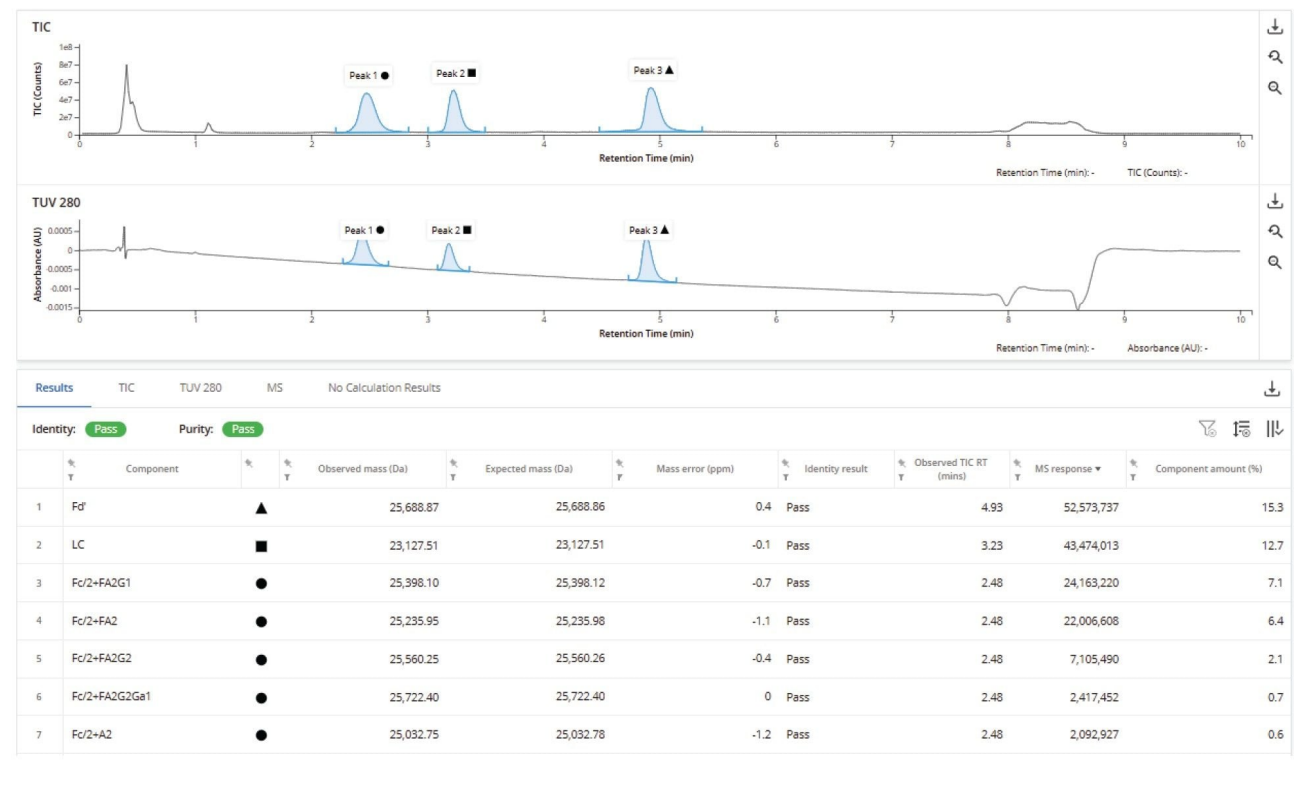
TIC

1e8
8e7
6e7
4e7
2e7
0

TIC (Counts)

Peak 1 ●
Peak 2 ■
Peak 3 ▲

0 1 2 3 4 5 6 7 8 9 10

Retention Time (min)

Retention Time (min): - TIC (Counts): -

TUV 280

0.0005
0
-0.0005
-0.001
-0.0015

Absorbance (AU)

Peak 1 ●
Peak 2 ■
Peak 3 ▲

0 1 2 3 4 5 6 7 8 9 10

Retention Time (min)

Retention Time (min): - Absorbance (AU): -

Results TIC TUV 280 MS No Calculation Results

Identity: Pass Purity: Pass

| | Component | | Observed mass (Da) | Expected mass (Da) | Mass error (ppm) | Identity result | Observed TIC RT (mins) | MS response ▾ | Component amount (%) |
|---|---|---|---|---|---|---|---|---|---|
| 1 | Fd' | ▲ | 25,688.87 | 25,688.86 | 0.4 | Pass | 4.93 | 52,573,737 | 15.3 |
| 2 | LC | ■ | 23,127.51 | 23,127.51 | -0.1 | Pass | 3.23 | 43,474,013 | 12.7 |
| 3 | Fc/2+FA2G1 | ● | 25,398.10 | 25,398.12 | -0.7 | Pass | 2.48 | 24,163,220 | 7.1 |
| 4 | Fc/2+FA2 | ● | 25,235.95 | 25,235.98 | -1.1 | Pass | 2.48 | 22,006,608 | 6.4 |
| 5 | Fc/2+FA2G2 | ● | 25,560.25 | 25,560.26 | -0.4 | Pass | 2.48 | 7,105,490 | 2.1 |
| 6 | Fc/2+FA2G2Ga1 | ● | 25,722.40 | 25,722.40 | 0 | Pass | 2.48 | 2,417,452 | 0.7 |
| 7 | Fc/2+A2 | ● | 25,032.75 | 25,032.78 | -1.2 | Pass | 2.48 | 2,092,927 | 0.6 |